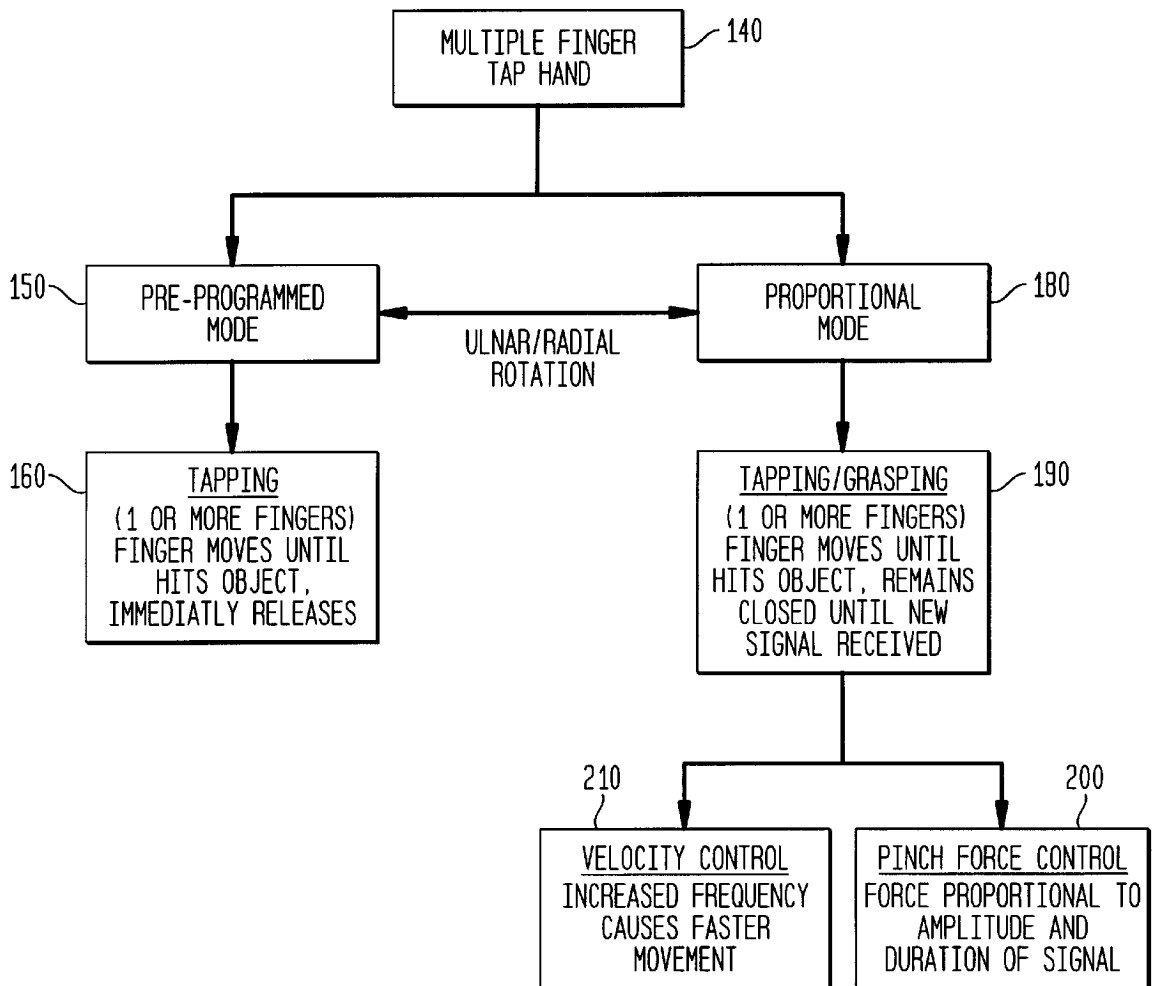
MULTIPLE FINGER TAP HAND
140

150
PRE-PROGRAMMED MODE

ULNAR/RADIAL ROTATION

PROPORTIONAL MODE
180

160
TAPPING
(1 OR MORE FINGERS) FINGER MOVES UNTIL HITS OBJECT, IMMEDIATLY RELEASES

TAPPING/GRASPING
(1 OR MORE FINGERS) FINGER MOVES UNTIL HITS OBJECT, REMAINS CLOSED UNTIL NEW SIGNAL RECEIVED
190

210
VELOCITY CONTROL
INCREASED FREQUENCY CAUSES FASTER MOVEMENT

200
PINCH FORCE CONTROL
FORCE PROPORTIONAL TO AMPLITUDE AND DURATION OF SIGNAL